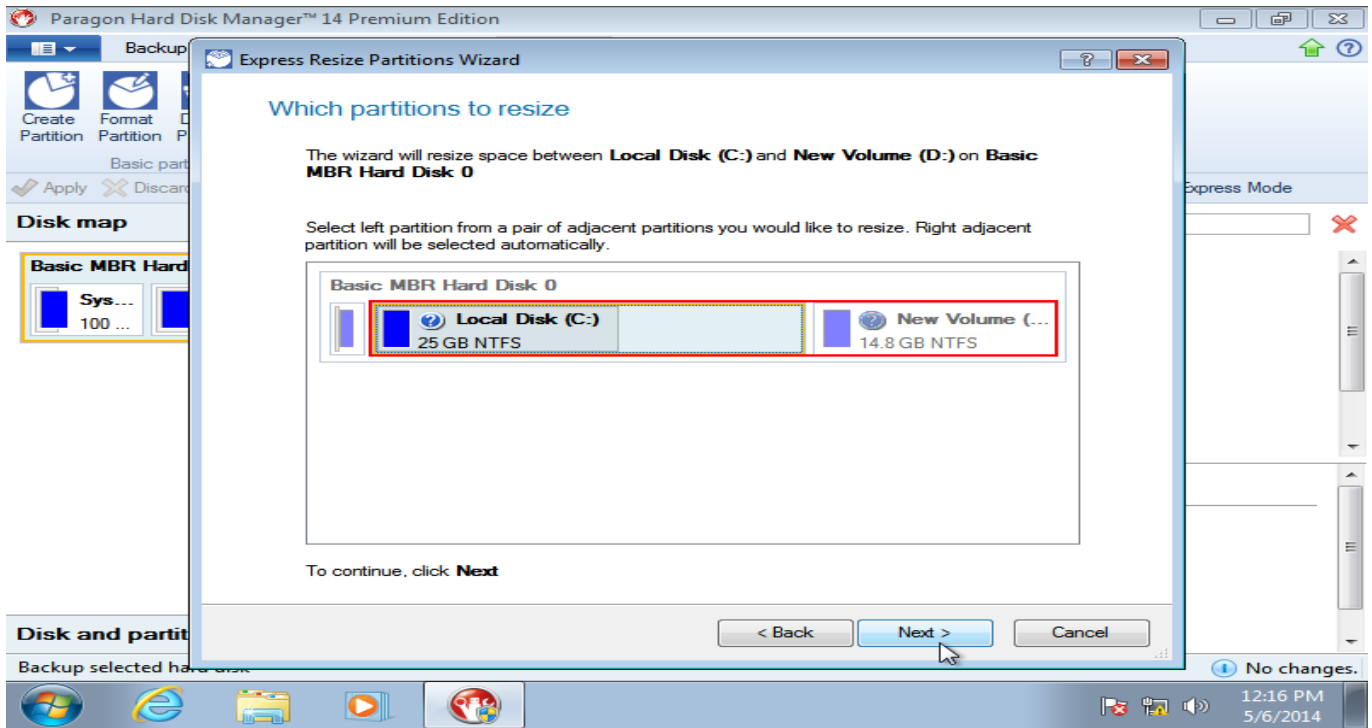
Paragon Hard Disk Manager™ 14 Premium Edition

Backup

Create Partition
Format Partition
D
P

Basic part

Apply
Discard

Disk map

Basic MBR Hard

Sys...
100 ...

Disk and partit

Backup selected hard disk

Express Mode

No changes.

Express Resize Partitions Wizard

Which partitions to resize

The wizard will resize space between **Local Disk (C:)** and **New Volume (D:)** on **Basic MBR Hard Disk 0**

Select left partition from a pair of adjacent partitions you would like to resize. Right adjacent partition will be selected automatically.

Basic MBR Hard Disk 0

Local Disk (C:)
25 GB NTFS

New Volume (...
14.8 GB NTFS

To continue, click **Next**

< Back
Next >
Cancel

12:16 PM
5/6/2014